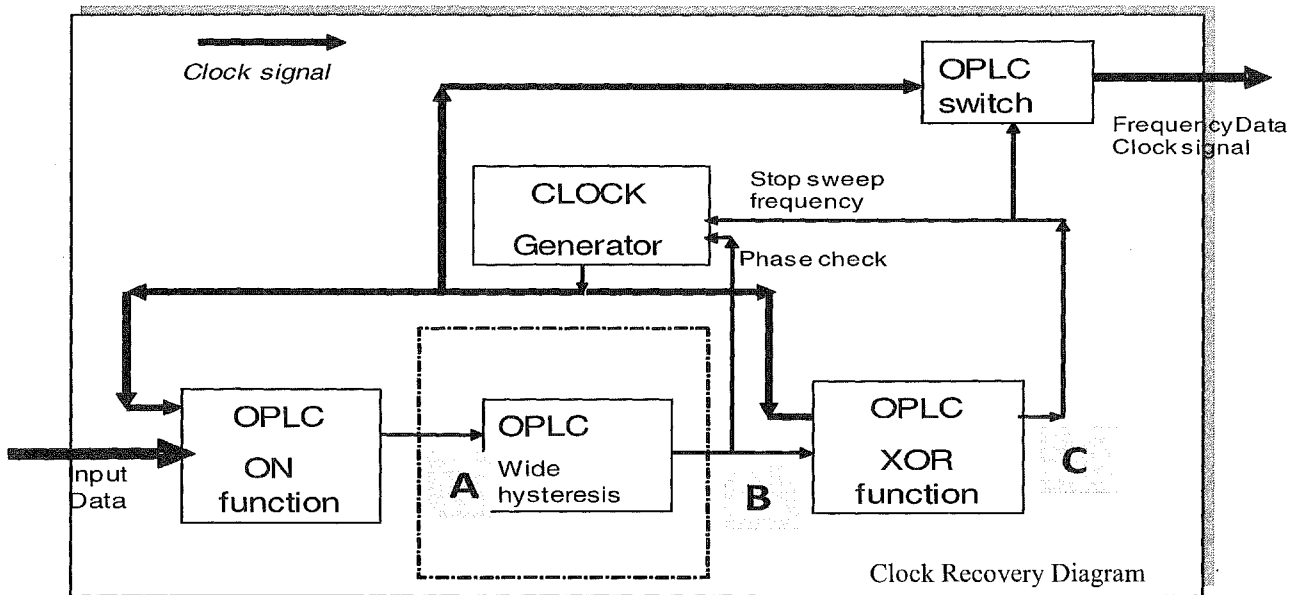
Clock signal

OPLC switch

Frequency Data Clock signal

CLOCK Generator

Stop sweep frequency

Phase check

OPLC ON function

Input Data

OPLC Wide hysteresis

A

B

OPLC XOR function

C

Clock Recovery Diagram